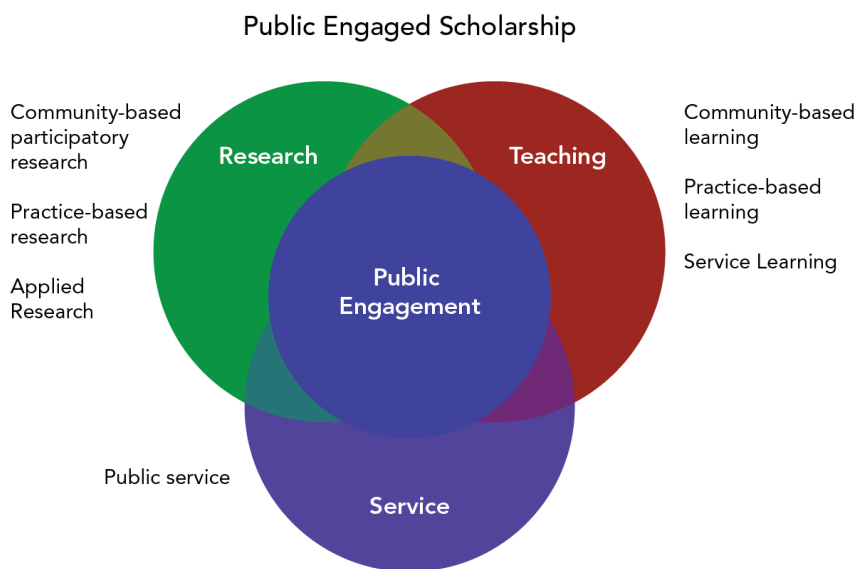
Public Engaged Scholarship

Community-based participatory research

Practice-based research

Applied Research

Research

Teaching

Community-based learning

Practice-based learning

Service Learning

Public Engagement

Public service

Service